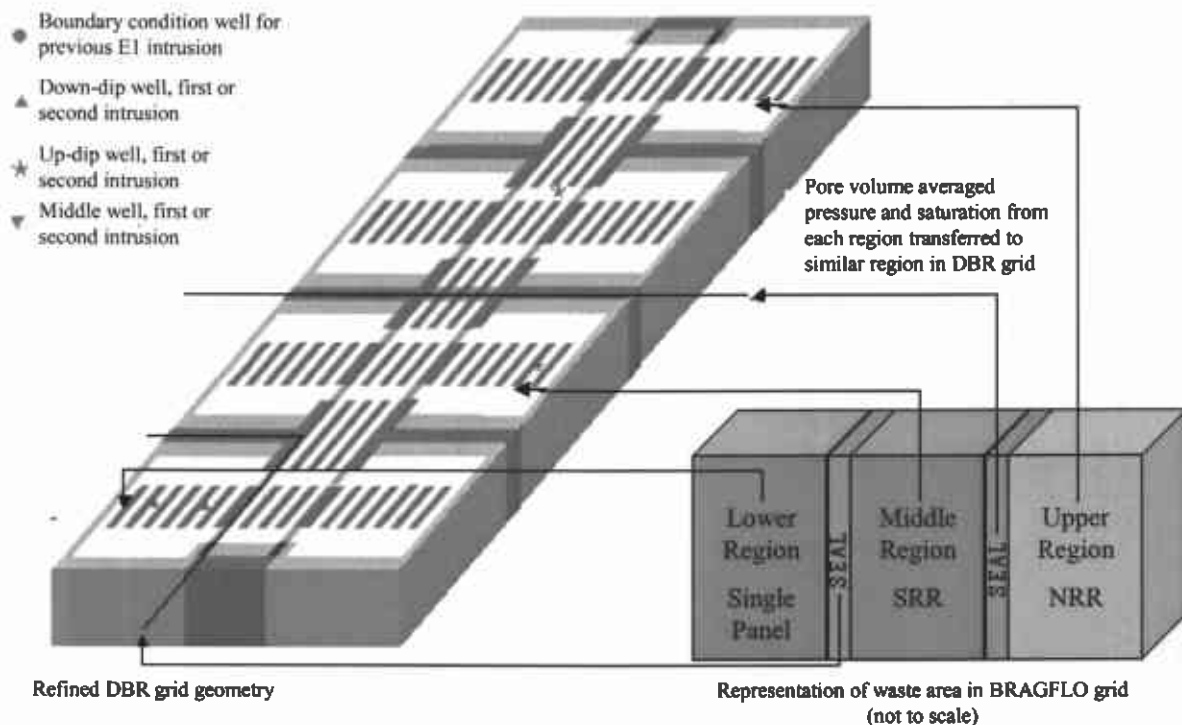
Boundary condition well for previous E1 intrusion

Down-dip well, first or second intrusion

Up-dip well, first or second intrusion

Middle well, first or second intrusion

Pore volume averaged pressure and saturation from each region transferred to similar region in DBR grid

Lower Region

Single Panel

SEAL

Middle Region

SRR

SEAL

Upper Region

NRR

Refined DBR grid geometry

Representation of waste area in BRAGFLO grid (not to scale)